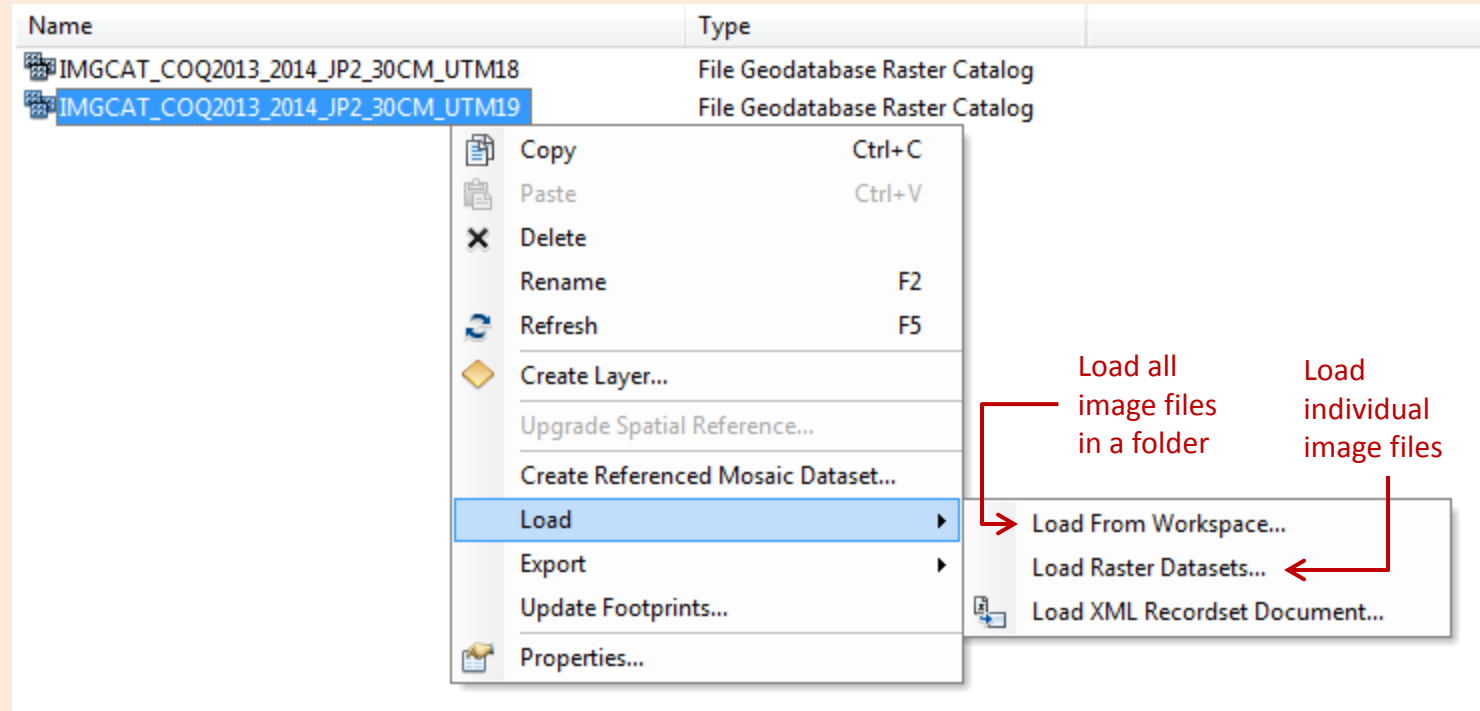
| Name | Type |
|---|---|
| IMGCAT_COQ2013_2014_JP2_30CM_UTM18 | File Geodatabase Raster Catalog |
| IMGCAT_COQ2013_2014_JP2_30CM_UTM19 | File Geodatabase Raster Catalog |

Copy Ctrl+C
Paste Ctrl+V
Delete
Rename F2
Refresh F5
Create Layer...
Upgrade Spatial Reference...
Create Referenced Mosaic Dataset...
Load
Export
Update Footprints...
Properties...

Load From Workspace...
Load Raster Datasets...
Load XML Recordset Document...

Load all image files in a folder

Load individual image files